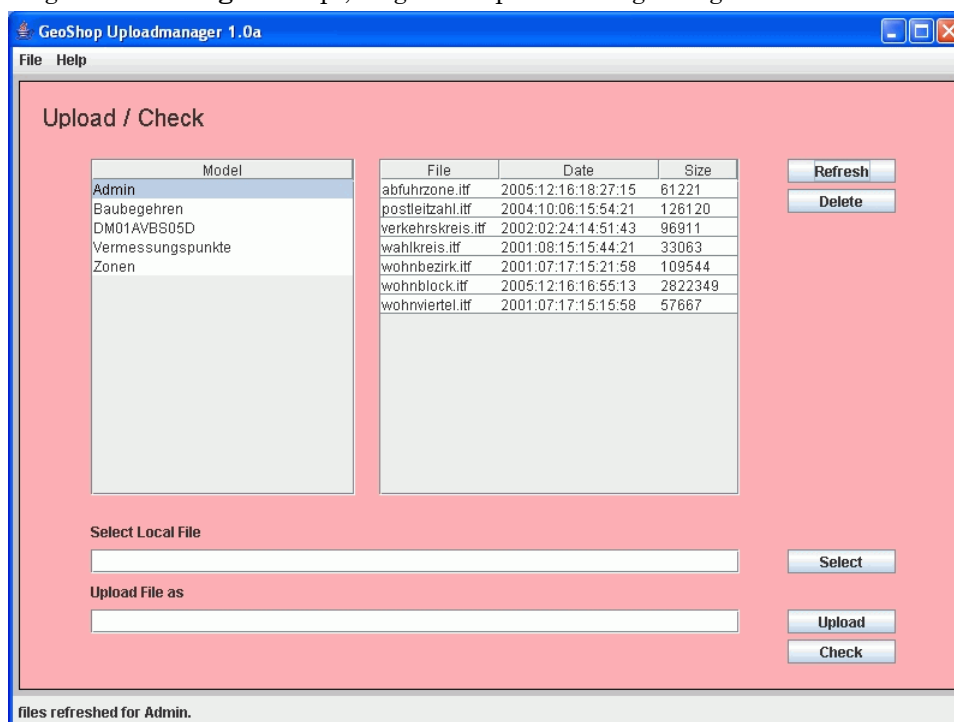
GeoShop Uploadmanager 1.0a

File Help

Upload / Check

| Model |
|---|
| Admin |
| Baubegehren |
| DM01AVBS05D |
| Vermessungspunkte |
| Zonen |

| File | Date | Size |
|---|---|---|
| abfuhrzone.itf | 2005:12:16:18:27:15 | 61221 |
| postleitzahl.itf | 2004:10:06:15:54:21 | 126120 |
| verkehrskreis.itf | 2002:02:24:14:51:43 | 96911 |
| wahlkreis.itf | 2001:08:15:15:44:21 | 33063 |
| wohnbezirk.itf | 2001:07:17:15:21:58 | 109544 |
| wohnblock.itf | 2005:12:16:16:55:13 | 2822349 |
| wohnviertel.itf | 2001:07:17:15:15:58 | 57667 |

Refresh
Delete

Select Local File

Select

Upload File as

Upload
Check

files refreshed for Admin.